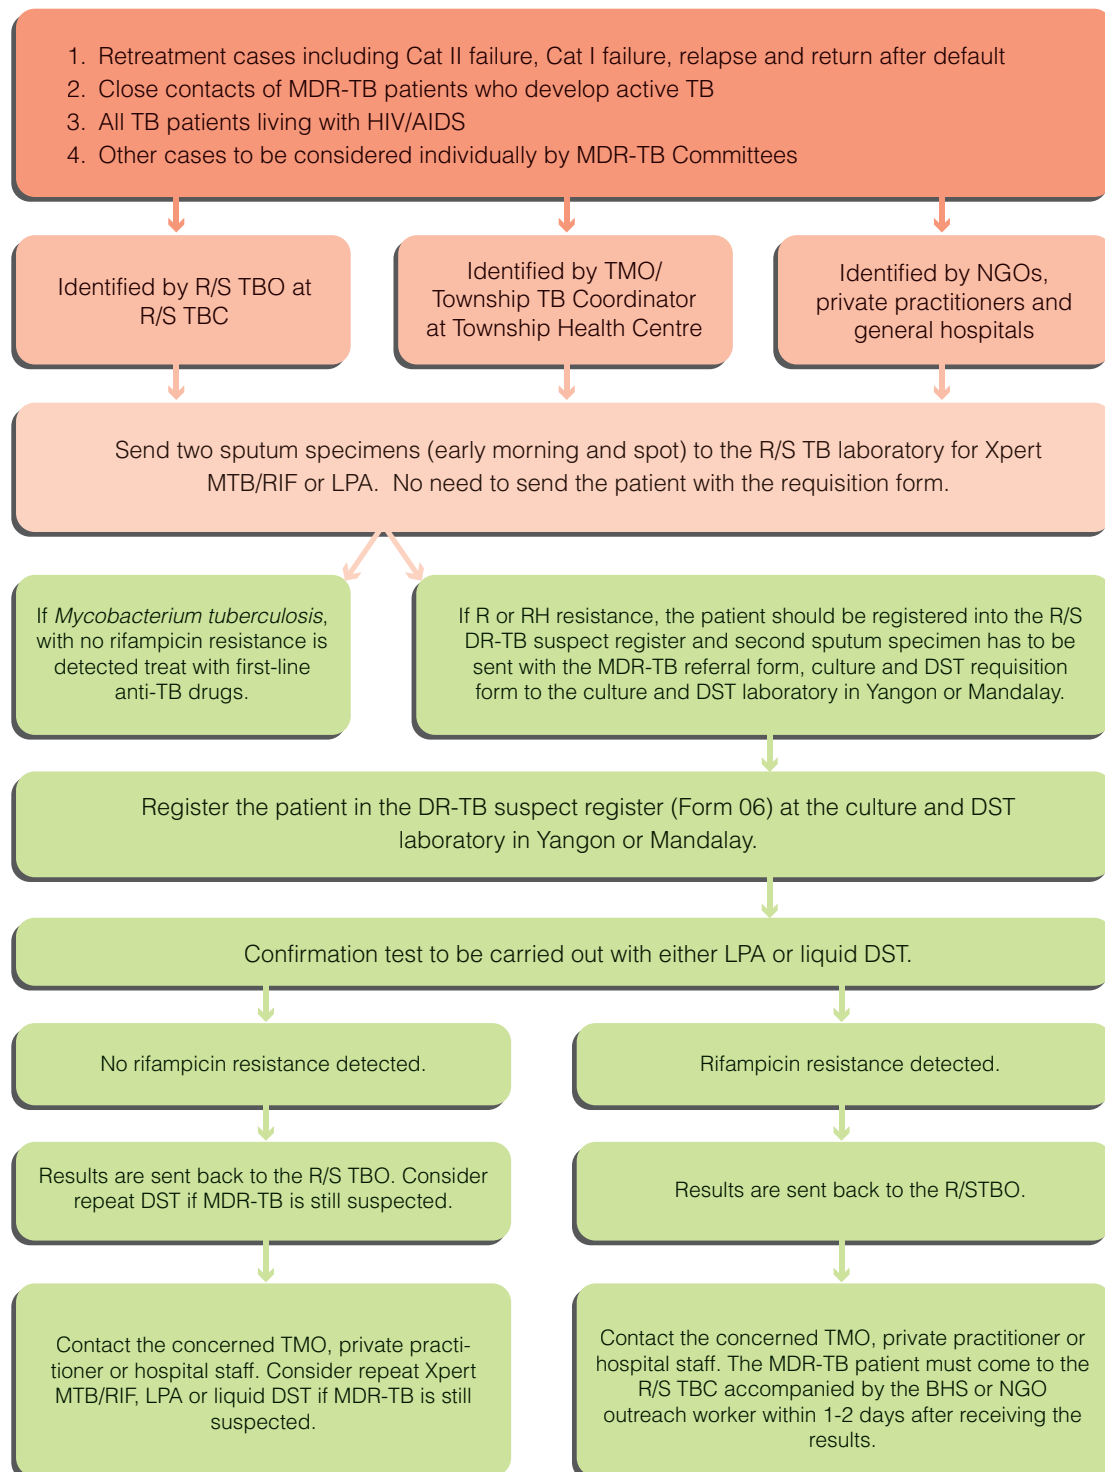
1. Retreatment cases including Cat II failure, Cat I failure, relapse and return after default
2. Close contacts of MDR-TB patients who develop active TB
3. All TB patients living with HIV/AIDS
4. Other cases to be considered individually by MDR-TB Committees

Identified by R/S TBO at R/S TBC

Identified by TMO/ Township TB Coordinator at Township Health Centre

Identified by NGOs, private practitioners and general hospitals

Send two sputum specimens (early morning and spot) to the R/S TB laboratory for Xpert MTB/RIF or LPA. No need to send the patient with the requisition form.

If *Mycobacterium tuberculosis*, with no rifampicin resistance is detected treat with first-line anti-TB drugs.

If R or RH resistance, the patient should be registered into the R/S DR-TB suspect register and second sputum specimen has to be sent with the MDR-TB referral form, culture and DST requisition form to the culture and DST laboratory in Yangon or Mandalay.

Register the patient in the DR-TB suspect register (Form 06) at the culture and DST laboratory in Yangon or Mandalay.

Confirmation test to be carried out with either LPA or liquid DST.

No rifampicin resistance detected.

Rifampicin resistance detected.

Results are sent back to the R/S TBO. Consider repeat DST if MDR-TB is still suspected.

Results are sent back to the R/STBO.

Contact the concerned TMO, private practitioner or hospital staff. Consider repeat Xpert MTB/RIF, LPA or liquid DST if MDR-TB is still suspected.

Contact the concerned TMO, private practitioner or hospital staff. The MDR-TB patient must come to the R/S TBC accompanied by the BHS or NGO outreach worker within 1-2 days after receiving the results.